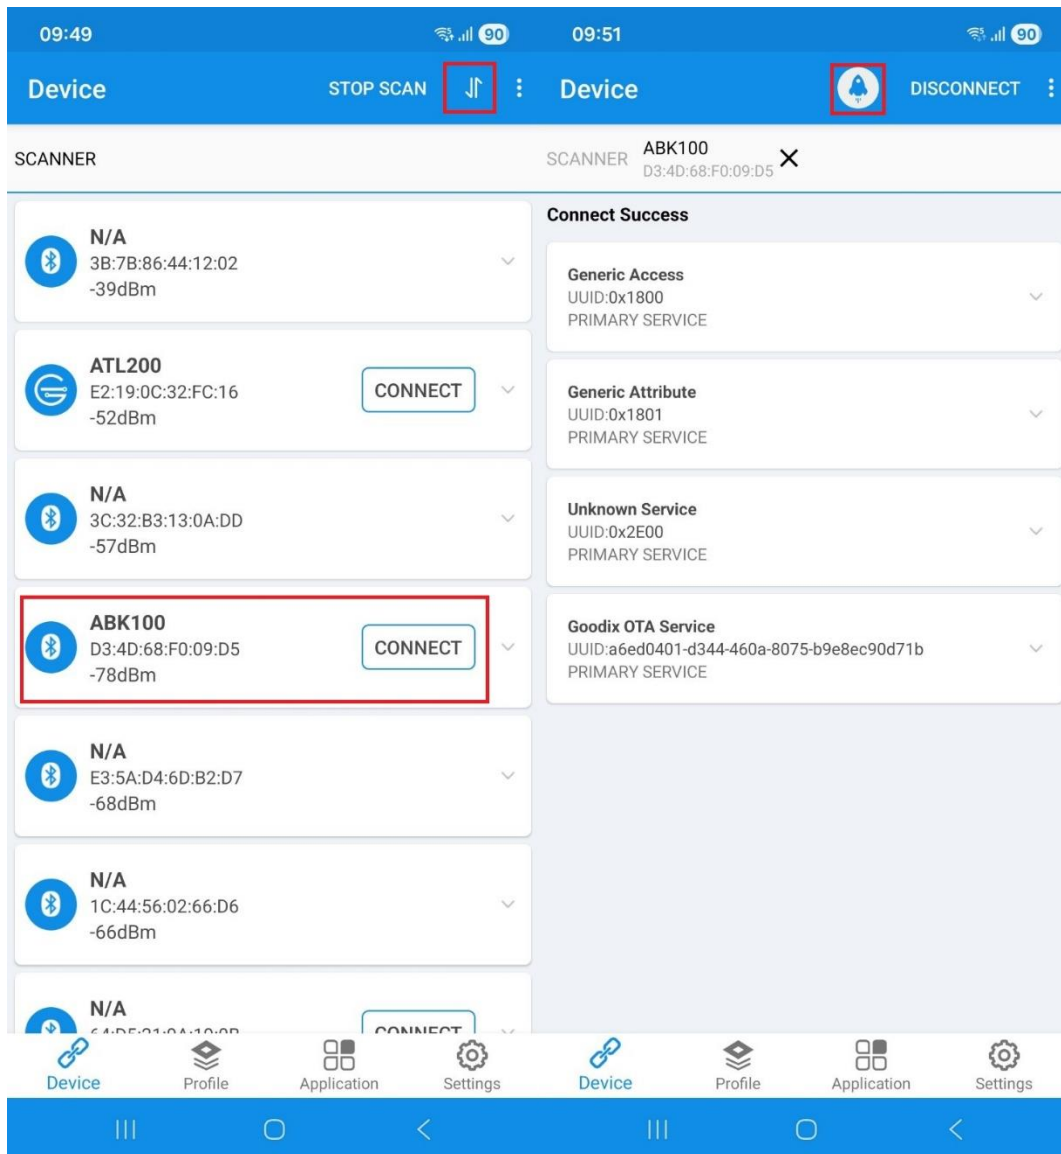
09:49

90

Device

STOP SCAN

SCANNER

N/A
3B:7B:86:44:12:02
-39dBm

ATL200
E2:19:0C:32:FC:16
-52dBm

CONNECT

N/A
3C:32:B3:13:0A:DD
-57dBm

ABK100
D3:4D:68:F0:09:D5
-78dBm

CONNECT

N/A
E3:5A:D4:6D:B2:D7
-68dBm

N/A
1C:44:56:02:66:D6
-66dBm

N/A
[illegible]

CONNECT

Device
Profile
Application
Settings

09:51

90

Device

DISCONNECT

SCANNER
ABK100
D3:4D:68:F0:09:D5

Connect Success

Generic Access
UUID:0x1800
PRIMARY SERVICE

Generic Attribute
UUID:0x1801
PRIMARY SERVICE

Unknown Service
UUID:0x2E00
PRIMARY SERVICE

Goodix OTA Service
UUID:a6ed0401-d344-460a-8075-b9e8ec90d71b
PRIMARY SERVICE

Device
Profile
Application
Settings